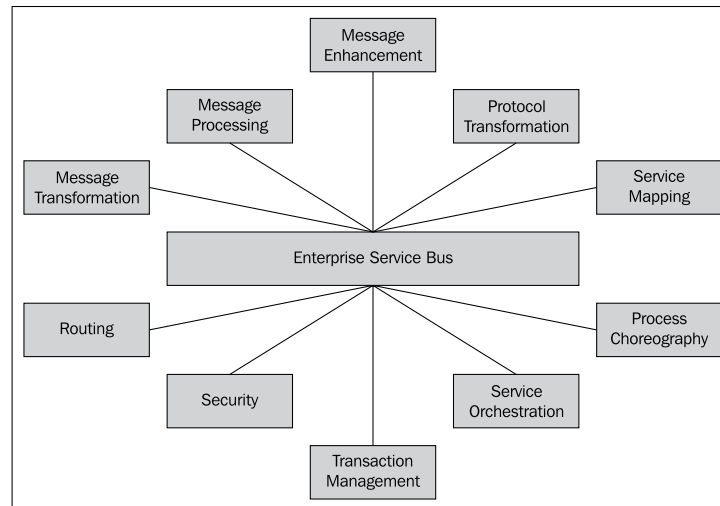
Message Enhancement

Message Processing

Protocol Transformation

Message Transformation

Service Mapping

Enterprise Service Bus

Routing

Process Choreography

Security

Service Orchestration

Transaction Management